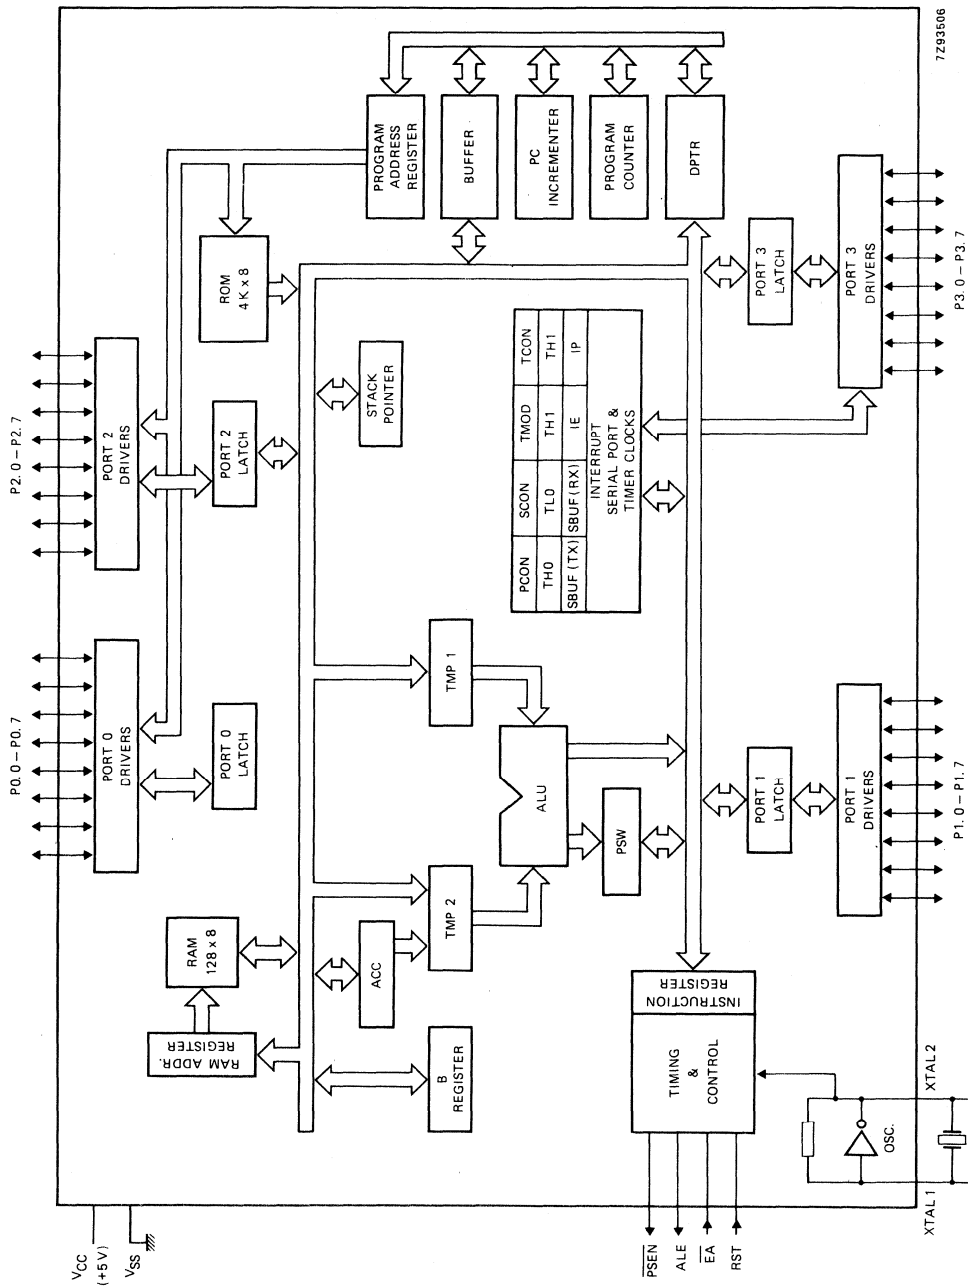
7Z93506

P2.0 – P2.7

P0.0 – P0.7

PORT 2 DRIVERS

PORT 0 DRIVERS

PORT 2 LATCH

PORT 0 LATCH

ROM 4K x 8

RAM 128 x 8

RAM ADDR. REGISTER

PROGRAM ADDRESS REGISTER

BUFFER

PC INCREMENTER

PROGRAM COUNTER

DPTR

STACK POINTER

| PCON | SCON | TMOD | TCON |
|---|---|---|---|
| TH0 | TL0 | TH1 | TH1 |
| SBUF (TX) | SBUF (RX) | IE | IP |

INTERRUPT SERIAL PORT & TIMER CLOCKS

TMP 1

TMP 2

ACC

ALU

PSW

B REGISTER

INSTRUCTION REGISTER

TIMING & CONTROL

PORT 3 LATCH

PORT 3 DRIVERS

PORT 1 LATCH

PORT 1 DRIVERS

P3.0 – P3.7

P1.0 – P1.7

OSC.

$V_{CC}$ (+5 V)

$V_{SS}$

$\overline{PSEN}$

ALE

$\overline{EA}$

RST

XTAL 1

XTAL 2